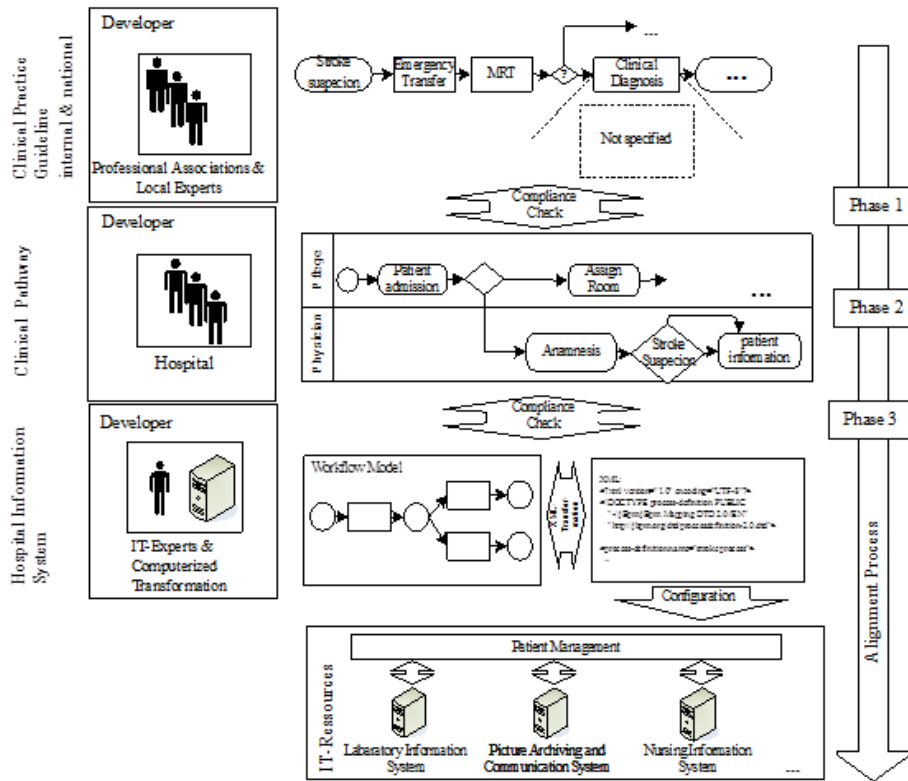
Clinical Practice Guideline internal & national

Developer

Professional Associations & Local Experts

Stroke suspecion

Emergency Transfer

MRT

?

Clinical Diagnosis

...

...

Not specified

Compliance Check

Phase 1

Clinical Pathway

Developer

Hospital

Pflege

Patient admission

Assign Room

...

Phase 2

Physician

Anamnesis

Stroke Suspecion

patient information

Compliance Check

Phase 3

Hospital Information System

Developer

IT-Experts & Computerized Transformation

Workflow Model

XML Transformation

XML:
<?xml version="1.0" encoding="UTF-8"?>
<!DOCTYPE process-definition PUBLIC
"-//jBpm/jBpm Mapping DTD 2.0//EN"
"http://jbpm.org/dtd/processdefinition-2.0.dtd">

<process-definition name="strokeprocess">
...

Configuration

Alignment Process

IT-Ressources

Patient Management

Laboratory Information System

Picture Archiving and Communication System

Nursing Information System

...